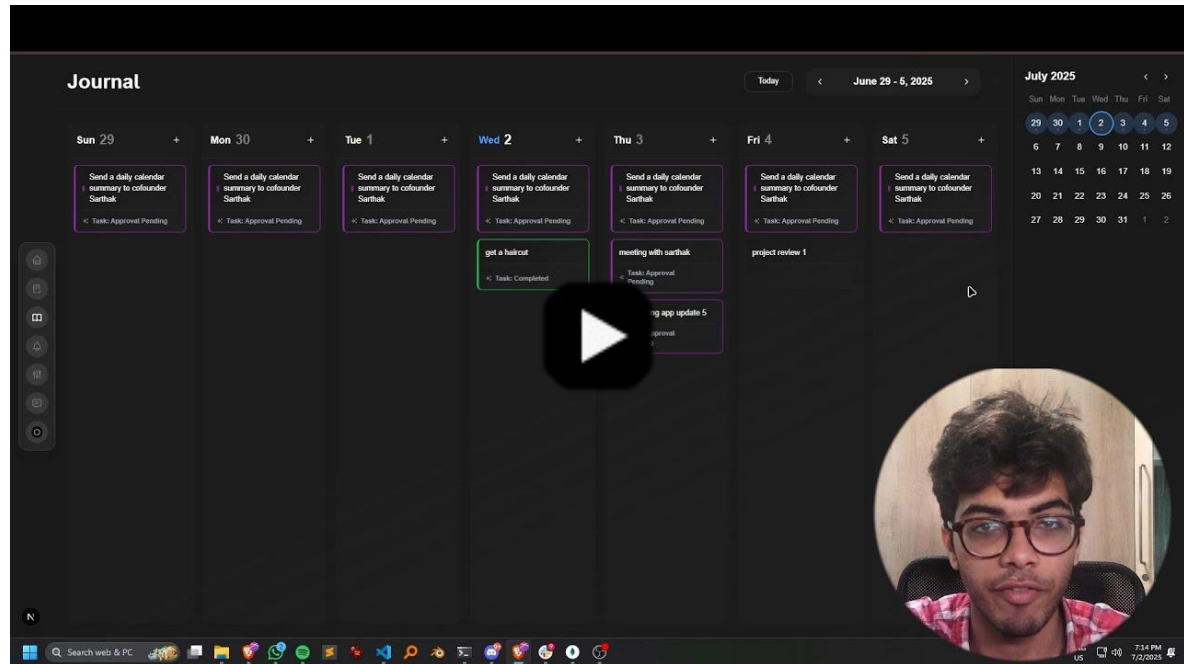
Journal

Today

June 29 - 5, 2025

July 2025

| Sun | Mon | Tue | Wed | Thu | Fri | Sat |
|---|---|---|---|---|---|---|
| 29 | 30 | 1 | 2 | 3 | 4 | 5 |
| 6 | 7 | 8 | 9 | 10 | 11 | 12 |
| 13 | 14 | 15 | 16 | 17 | 18 | 19 |
| 20 | 21 | 22 | 23 | 24 | 25 | 26 |
| 27 | 28 | 29 | 30 | 31 | 1 | 2 |

Sun 29 +

Send a daily calendar summary to cofounder Sarthak

Task: Approval Pending

Mon 30 +

Send a daily calendar summary to cofounder Sarthak

Task: Approval Pending

Tue 1 +

Send a daily calendar summary to cofounder Sarthak

Task: Approval Pending

Wed 2 +

Send a daily calendar summary to cofounder Sarthak

Task: Approval Pending

get a haircut

Task: Completed

Thu 3 +

Send a daily calendar summary to cofounder Sarthak

Task: Approval Pending

meeting with sarthak

Task: Approval Pending

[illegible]ng app update 5

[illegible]pproval

Fri 4 +

Send a daily calendar summary to cofounder Sarthak

Task: Approval Pending

project review 1

Sat 5 +

Send a daily calendar summary to cofounder Sarthak

Task: Approval Pending

N

Search web & PC

US

7:14 PM
7/2/2025